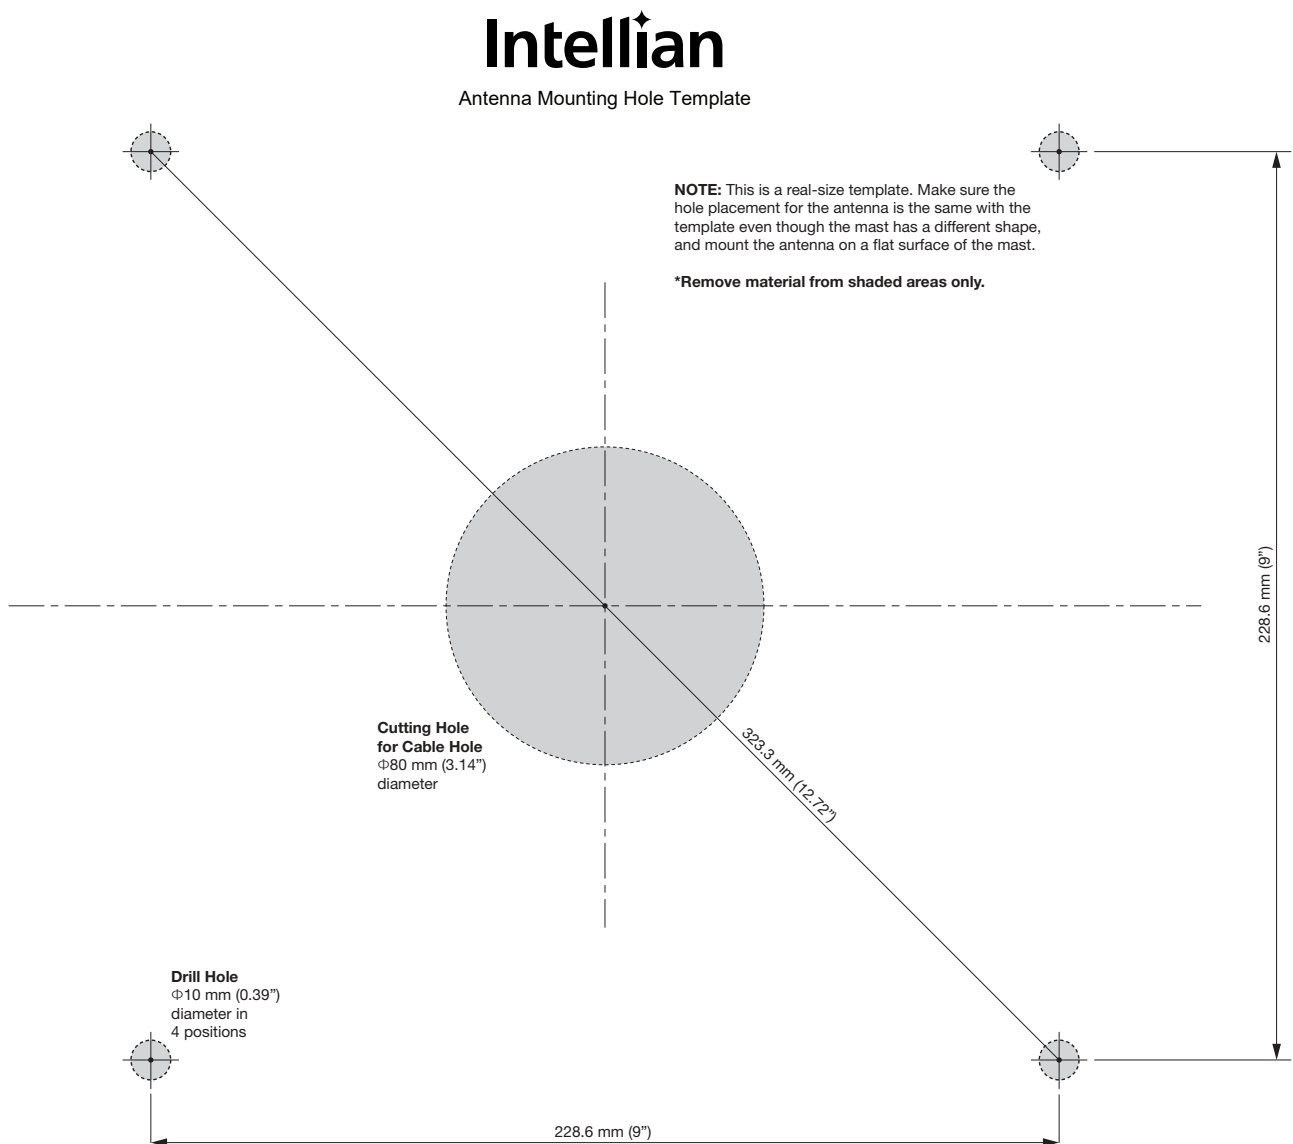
Intellian

Antenna Mounting Hole Template

**NOTE:** This is a real-size template. Make sure the hole placement for the antenna is the same with the template even though the mast has a different shape, and mount the antenna on a flat surface of the mast.

**\*Remove material from shaded areas only.**

228.6 mm (9")

**Cutting Hole for Cable Hole**
$\Phi$80 mm (3.14") diameter

323.3 mm (12.72")

**Drill Hole**
$\Phi$10 mm (0.39") diameter in 4 positions

228.6 mm (9")